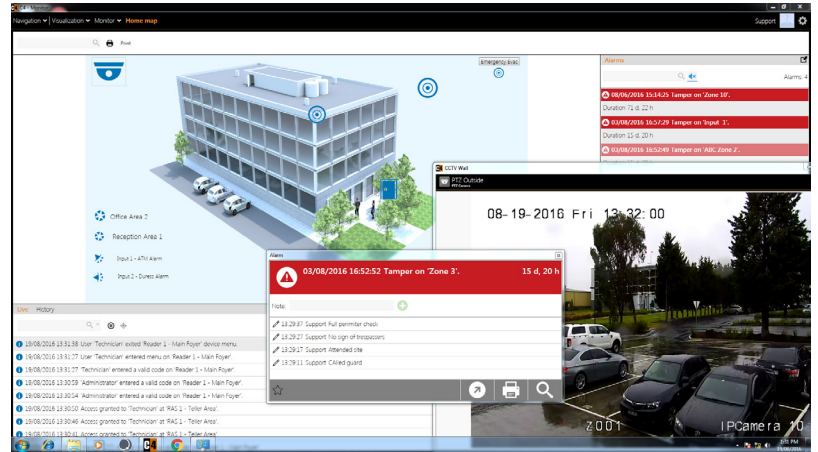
C4 Monitor

Navigation ▾ | Visualization ▾ | Monitor ▾ | Home map

Support

Print

Emergency evac

Alarms

Alarms: 4

08/06/2016 15:14:25 Tamper on 'Zone 10'.

Duration 72 d, 22 h

03/08/2016 16:57:29 Tamper on 'Input 1'.

Duration 15 d, 20 h

03/08/2016 16:52:49 Tamper on 'ABC Zone 2'.

Office Area 2

Reception Area 1

Input 1 - ATM Alarm

Input 2 - Duress Alarm

CCTV Wall

PTZ Outside

08-19-2016 Fri 13:32:00

Z001

IPCamera 10

Alarm

03/08/2016 16:52:52 Tamper on 'Zone 3'.

15 d, 20 h

Note

13:29:37 Support Full perimiter check

13:29:27 Support No sign of trespassers

13:29:17 Support Attended site

13:29:11 Support CAlled guard

Live History

19/08/2016 13:31:38 User 'Technician' exited 'Reader 1 - Main Foyer' device menu.

19/08/2016 13:31:37 User 'Technician' entered menu on 'Reader 1 - Main Foyer'.

19/08/2016 13:31:27 'Technician' entered a valid code on 'Reader 1 - Main Foyer'.

19/08/2016 13:30:59 'Administrator' entered a valid code on 'Reader 1 - Main Foyer'.

19/08/2016 13:30:54 'Administrator' entered a valid code on 'Reader 1 - Main Foyer'.

19/08/2016 13:30:50 Access granted to 'Technician' at 'RAS 1 - Teller Area'.

19/08/2016 13:30:46 Access granted to 'Technician' at 'RAS 1 - Teller Area'.

19/08/2016 13:30:41 Access granted to 'Technician' at 'RAS 1 - Teller Area'.

1:35 PM
19/08/2016